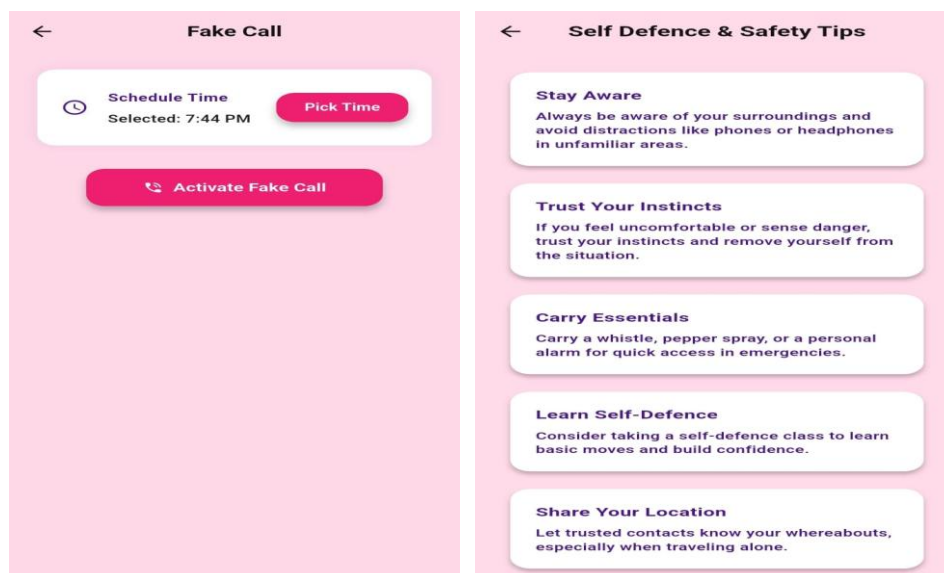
←
Fake Call

Schedule Time
Selected: 7:44 PM

Pick Time

Activate Fake Call

←
Self Defence & Safety Tips

Stay Aware
Always be aware of your surroundings and avoid distractions like phones or headphones in unfamiliar areas.

Trust Your Instincts
If you feel uncomfortable or sense danger, trust your instincts and remove yourself from the situation.

Carry Essentials
Carry a whistle, pepper spray, or a personal alarm for quick access in emergencies.

Learn Self-Defence
Consider taking a self-defence class to learn basic moves and build confidence.

Share Your Location
Let trusted contacts know your whereabouts, especially when traveling alone.